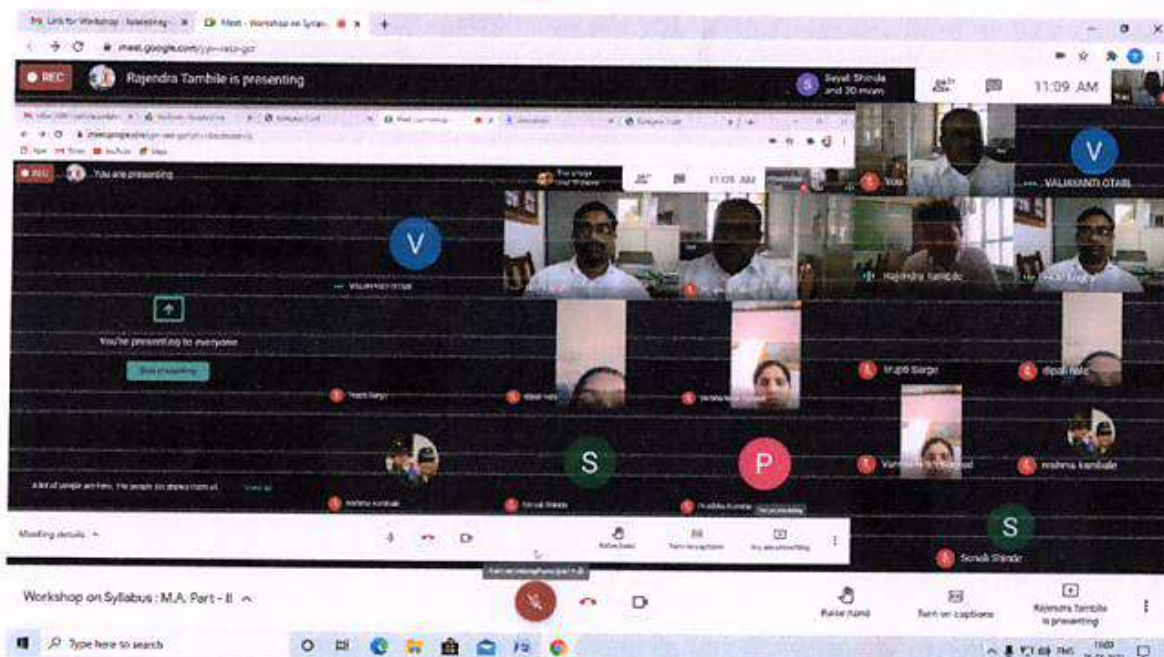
Link for Workshop - Selecting · Meet - Workshop on Sylla

meet.google.com

REC Rajendra Tambile is presenting

Sayali Shinde and 20 more

11:09 AM

V

VALMAVANTI OTARI

REC You are presenting

11:09 AM

V

Rajendra Tambile

You're presenting to everyone

Stop presenting

trupti Sargar

dipali

S

P

Vanmala Gaikwad

reshma kamble

A lot of people are here. The people list shows them all. View all

reshma kamble

Sonali Shinde

Pratibha Kumbhar

Meeting details

Raise hand

Turn on captions

Stop presenting

S

Sonali Shinde

Turn on microphone (ctrl + d)

Workshop on Syllabus : M.A. Part - II

Raise hand

Turn on captions

Rajendra Tambile is presenting

Type here to search

11:09